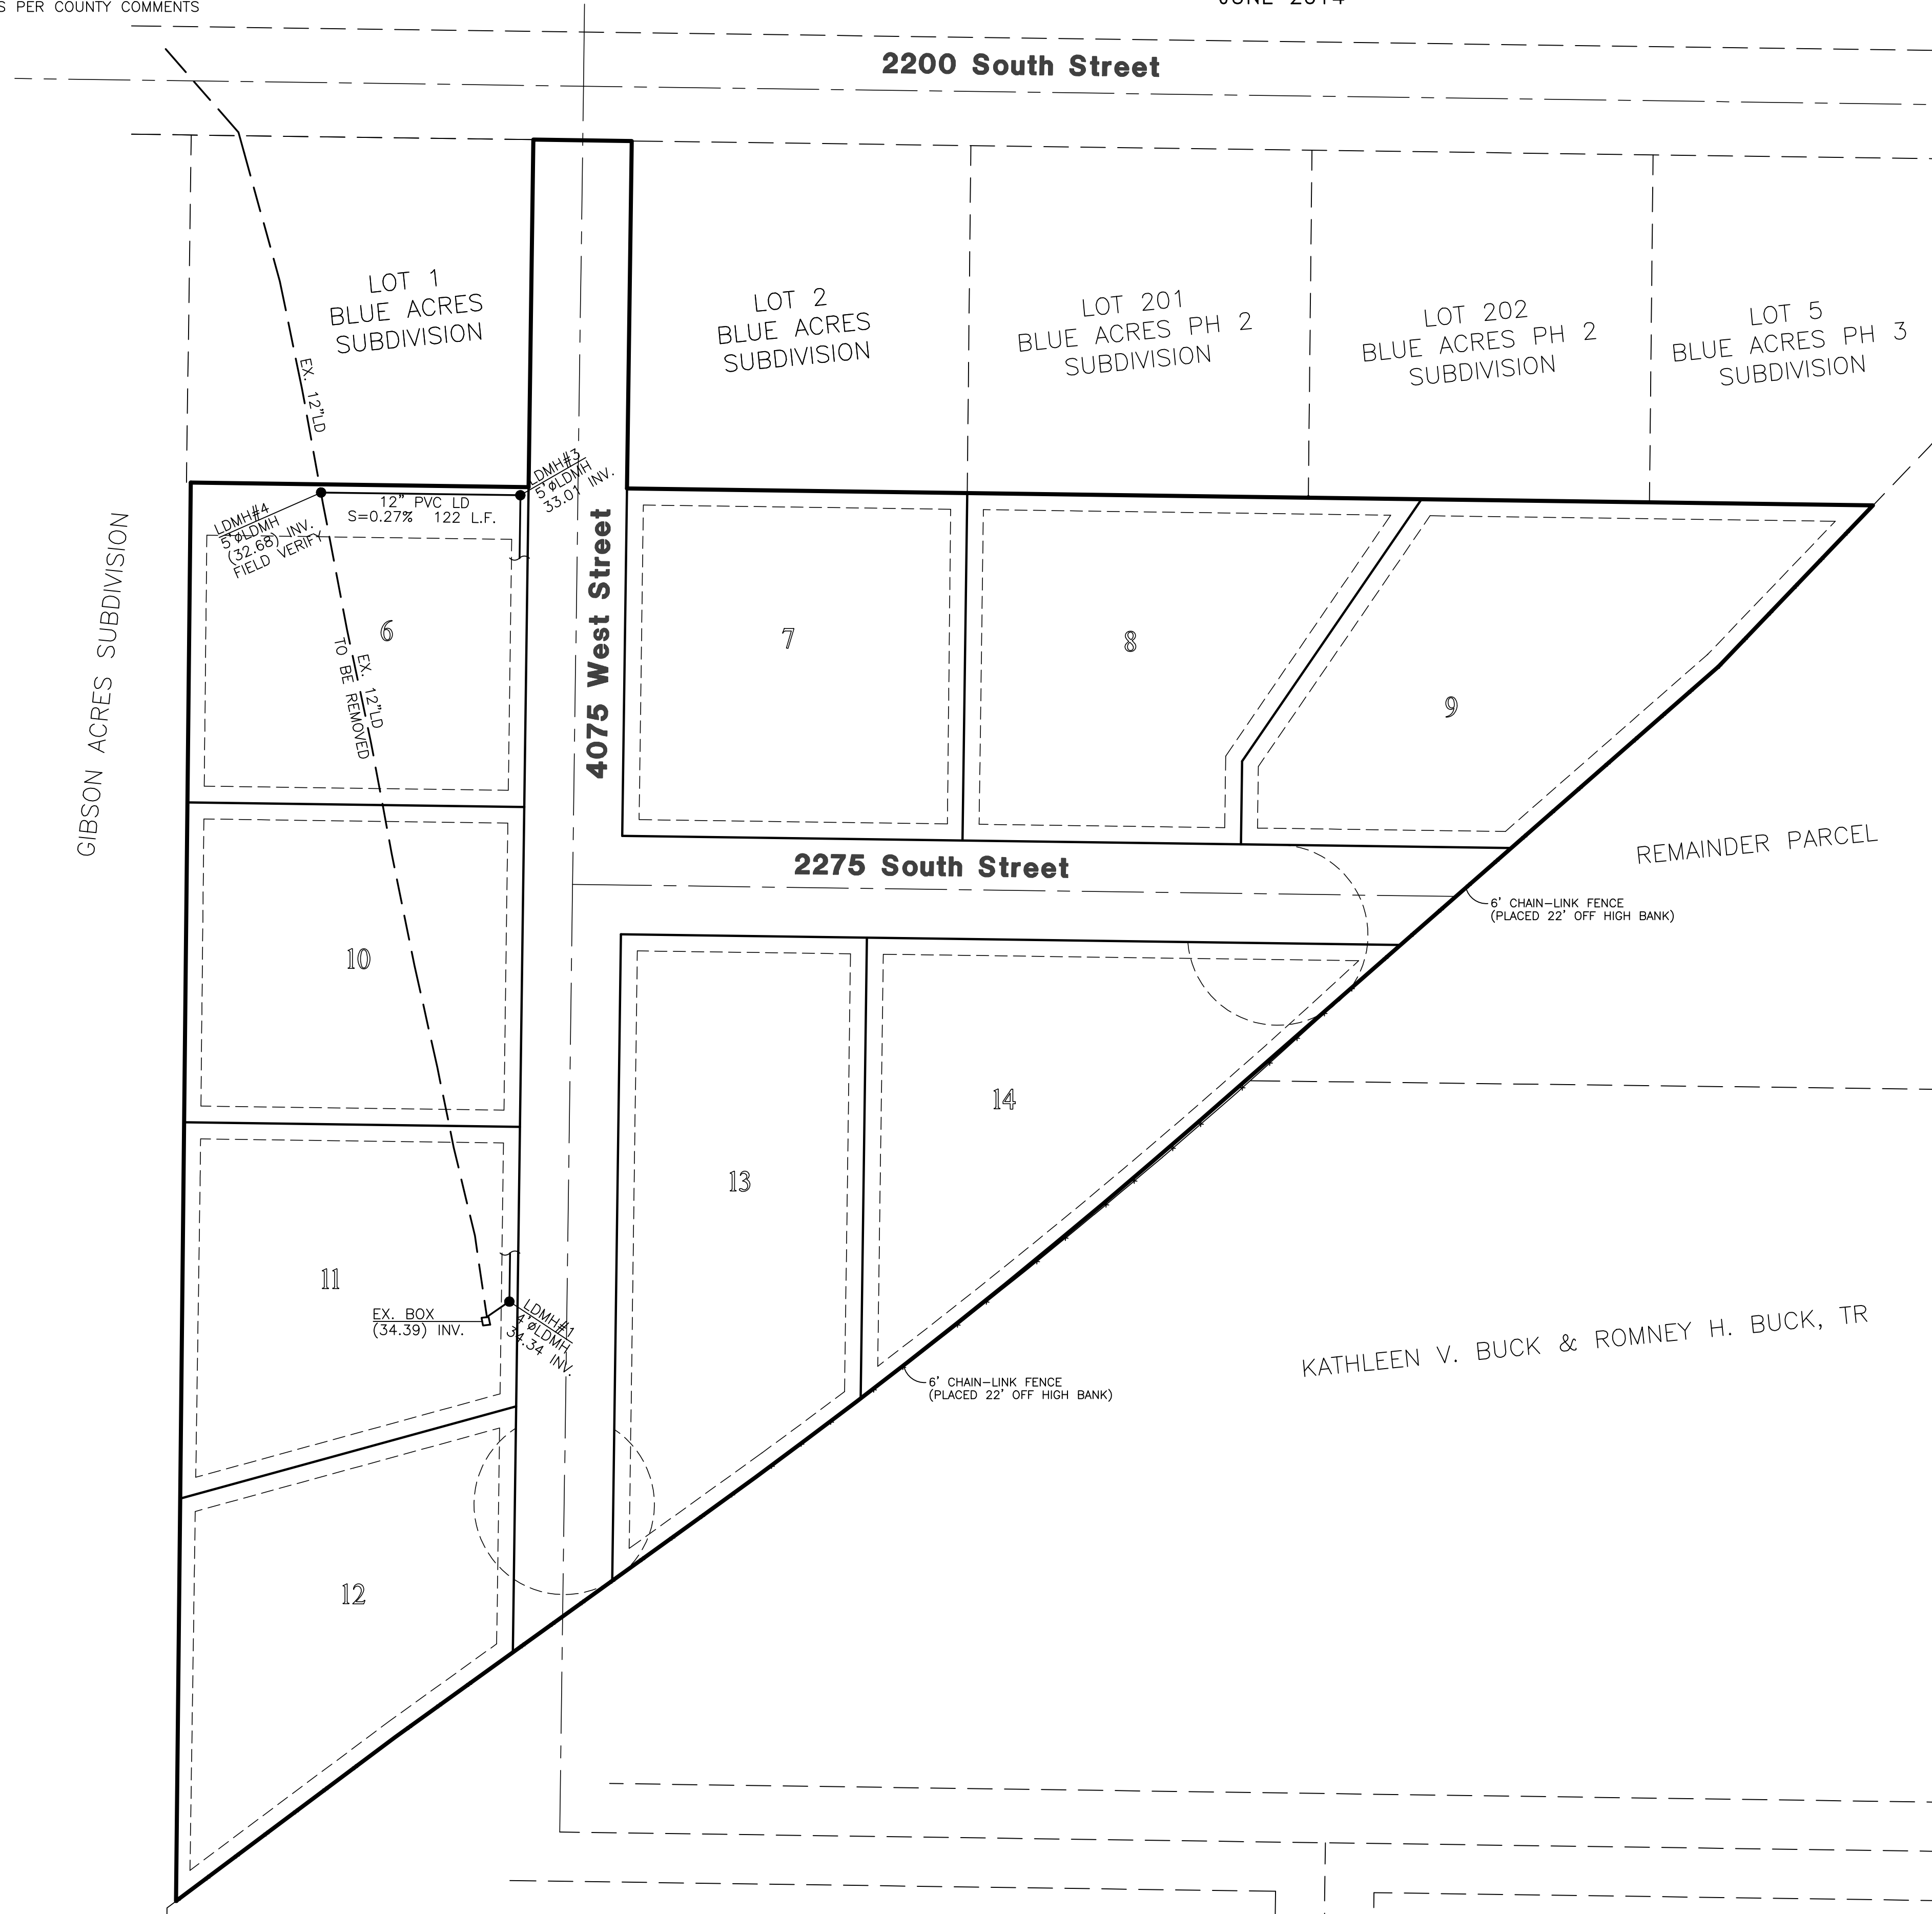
S PER COUNTY COMMENTS

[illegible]

2200 South Street

LOT 1
BLUE ACRES
SUBDIVISION

LOT 2
BLUE ACRES
SUBDIVISION

LOT 201
BLUE ACRES PH 2
SUBDIVISION

LOT 202
BLUE ACRES PH 2
SUBDIVISION

LOT 5
BLUE ACRES PH 3
SUBDIVISION

EX. 12"LD

LDMH#3
5'øLDMH
33.01 INV.

12" PVC LD
S=0.27% 122 L.F.

LDMH#4
5'øLDMH
(32.68) INV.
FIELD VERIFY

GIBSON ACRES SUBDIVISION

4075 West Street

6

EX. 12"LD
TO BE REMOVED

7

8

9

10

2275 South Street

REMAINDER PARCEL

6' CHAIN-LINK FENCE
(PLACED 22' OFF HIGH BANK)

14

13

11

EX. BOX
(34.39) INV.

LDMH#1
4'øLDMH
34.34 INV.

6' CHAIN-LINK FENCE
(PLACED 22' OFF HIGH BANK)

KATHLEEN V. BUCK & ROMNEY H. BUCK, TR

12